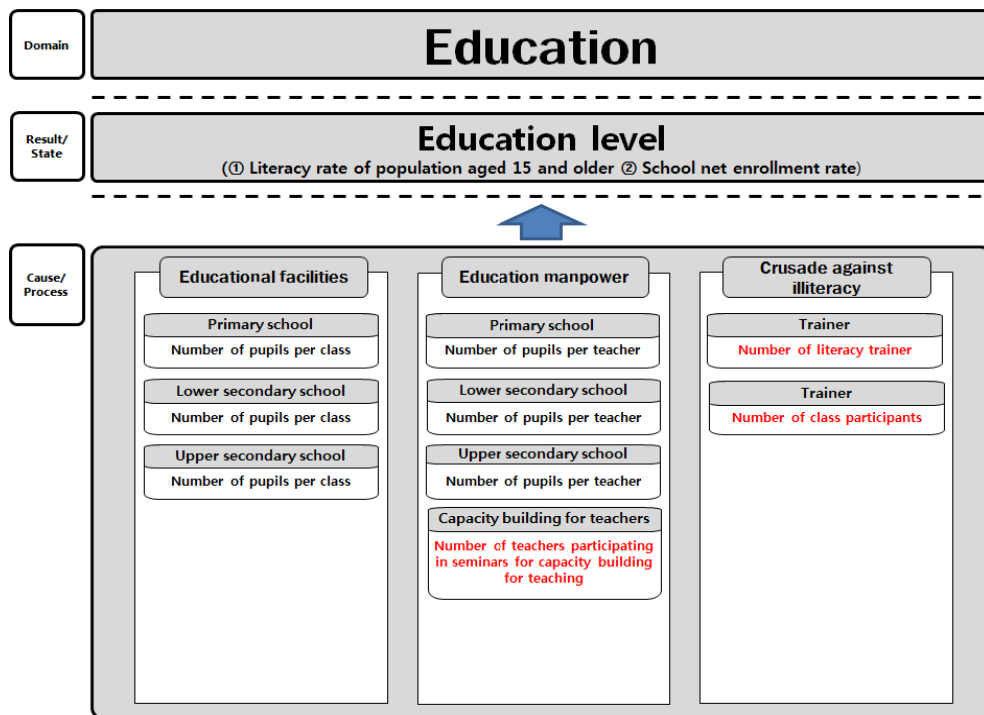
Domain

Education

Result/ State

Education level

(① Literacy rate of population aged 15 and older ② School net enrollment rate)

Cause/ Process

Educational facilities

Primary school
Number of pupils per class

Lower secondary school
Number of pupils per class

Upper secondary school
Number of pupils per class

Education manpower

Primary school
Number of pupils per teacher

Lower secondary school
Number of pupils per teacher

Upper secondary school
Number of pupils per teacher

Capacity building for teachers
Number of teachers participating in seminars for capacity building for teaching

Crusade against illiteracy

Trainer
Number of literacy trainer

Trainer
Number of class participants